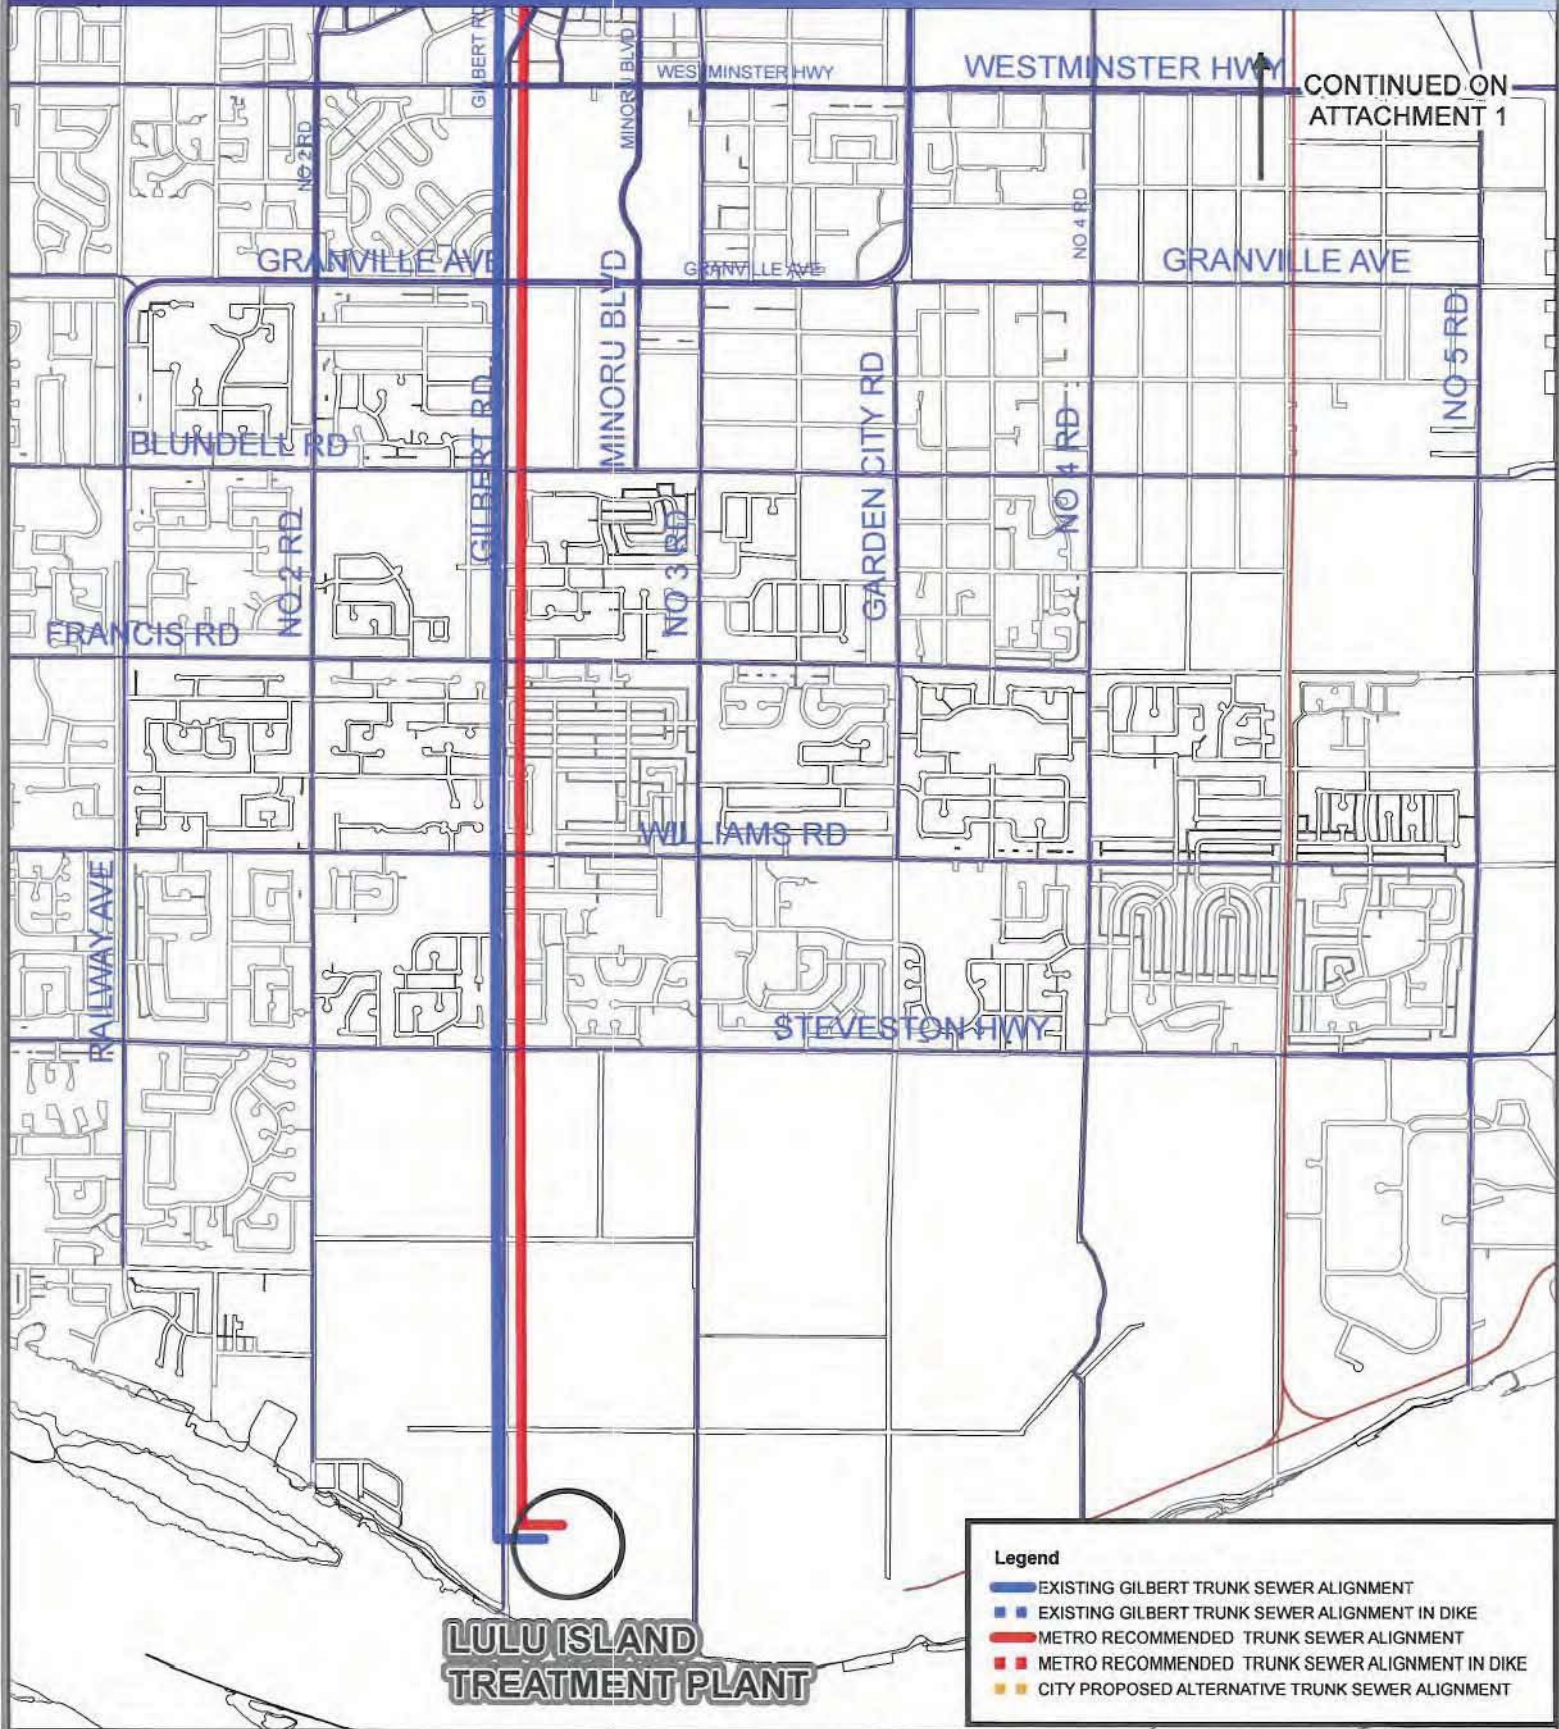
GILBERT RD
MINORU BLVD
WESTMINSTER HWY
WESTMINSTER HWY
CONTINUED ON ATTACHMENT 1
NO 2 RD
NO 4 RD
GRANVILLE AVE
GRANVILLE AVE
GRANVILLE AVE
MINORU BLVD
NO 5 RD
GARDEN CITY RD
GILBERT RD
BLUNDELL RD
NO 4 RD
NO 3 RD
NO 2 RD
FRANCIS RD
WILLIAMS RD
RAILWAY AVE
STEVESTON HWY
LULU ISLAND TREATMENT PLANT

Legend
EXISTING GILBERT TRUNK SEWER ALIGNMENT
EXISTING GILBERT TRUNK SEWER ALIGNMENT IN DIKE
METRO RECOMMENDED TRUNK SEWER ALIGNMENT
METRO RECOMMENDED TRUNK SEWER ALIGNMENT IN DIKE
CITY PROPOSED ALTERNATIVE TRUNK SEWER ALIGNMENT